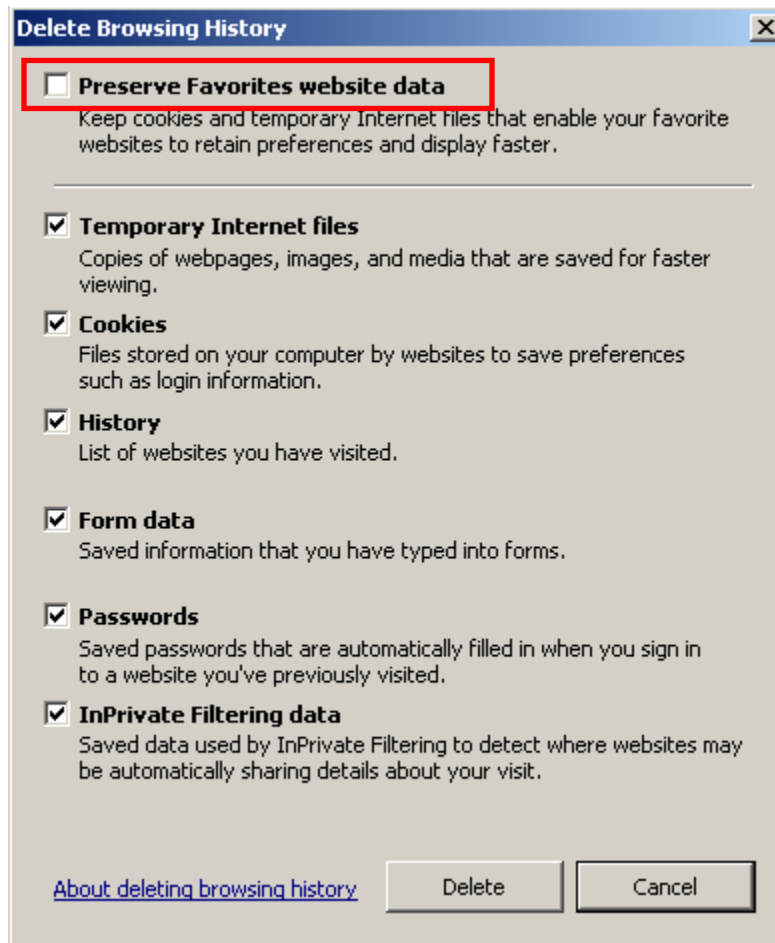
Delete Browsing History

X

Preserve Favorites website data
Keep cookies and temporary Internet files that enable your favorite websites to retain preferences and display faster.

Temporary Internet files
Copies of webpages, images, and media that are saved for faster viewing.

Cookies
Files stored on your computer by websites to save preferences such as login information.

History
List of websites you have visited.

Form data
Saved information that you have typed into forms.

Passwords
Saved passwords that are automatically filled in when you sign in to a website you've previously visited.

InPrivate Filtering data
Saved data used by InPrivate Filtering to detect where websites may be automatically sharing details about your visit.

About deleting browsing history

Delete

Cancel